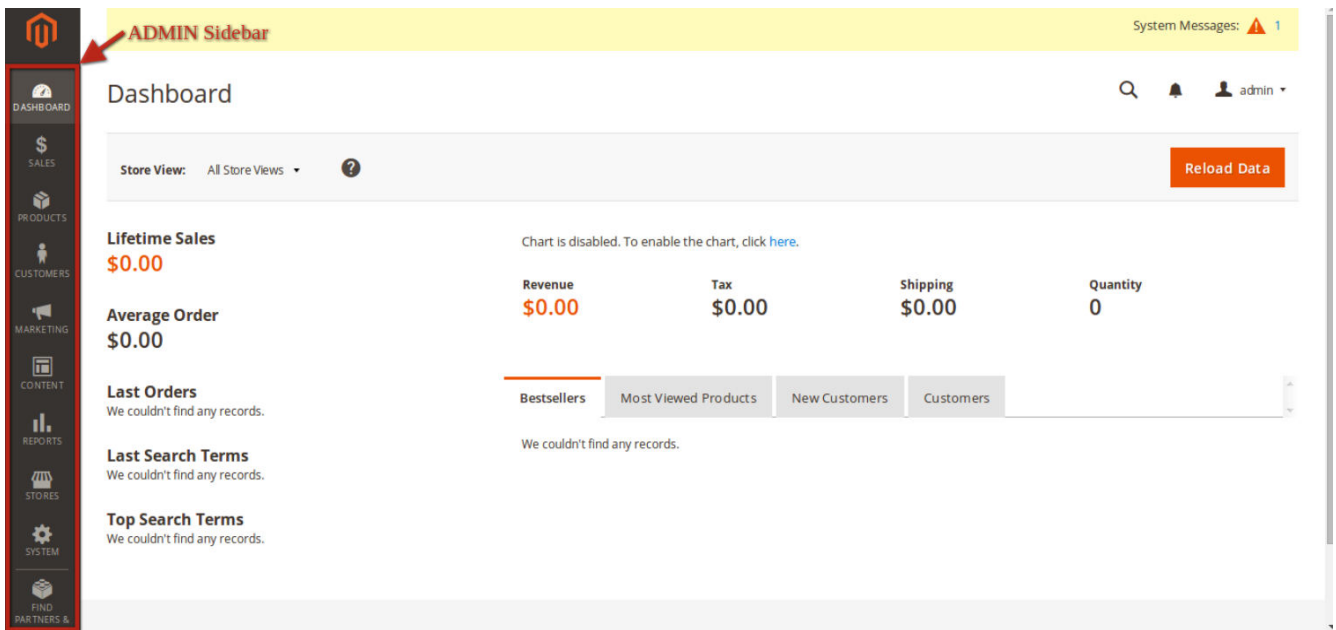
ADMIN Sidebar

System Messages: 1

DASHBOARD
SALES
PRODUCTS
CUSTOMERS
MARKETING
CONTENT
REPORTS
STORES
SYSTEM
FIND PARTNERS &

Dashboard

admin

Store View: All Store Views

Reload Data

Lifetime Sales
$0.00

Average Order
$0.00

Last Orders
We couldn't find any records.

Last Search Terms
We couldn't find any records.

Top Search Terms
We couldn't find any records.

Chart is disabled. To enable the chart, click here.

| Revenue | Tax | Shipping | Quantity |
|---|---|---|---|
| $0.00 | $0.00 | $0.00 | 0 |

Bestsellers | Most Viewed Products | New Customers | Customers

We couldn't find any records.